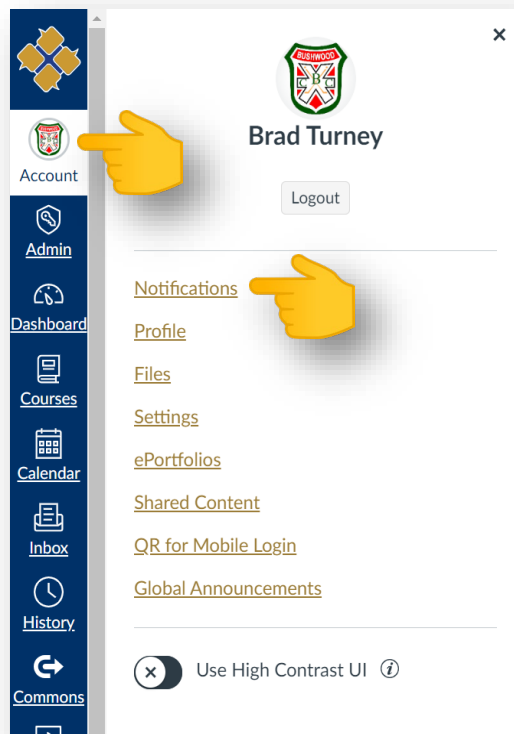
Account
Admin
Dashboard
Courses
Calendar
Inbox
History
Commons

×

BUSHWOOD
C C
B

Brad Turney

Logout

Notifications
Profile
Files
Settings
ePortfolios
Shared Content
QR for Mobile Login
Global Announcements

Use High Contrast UI